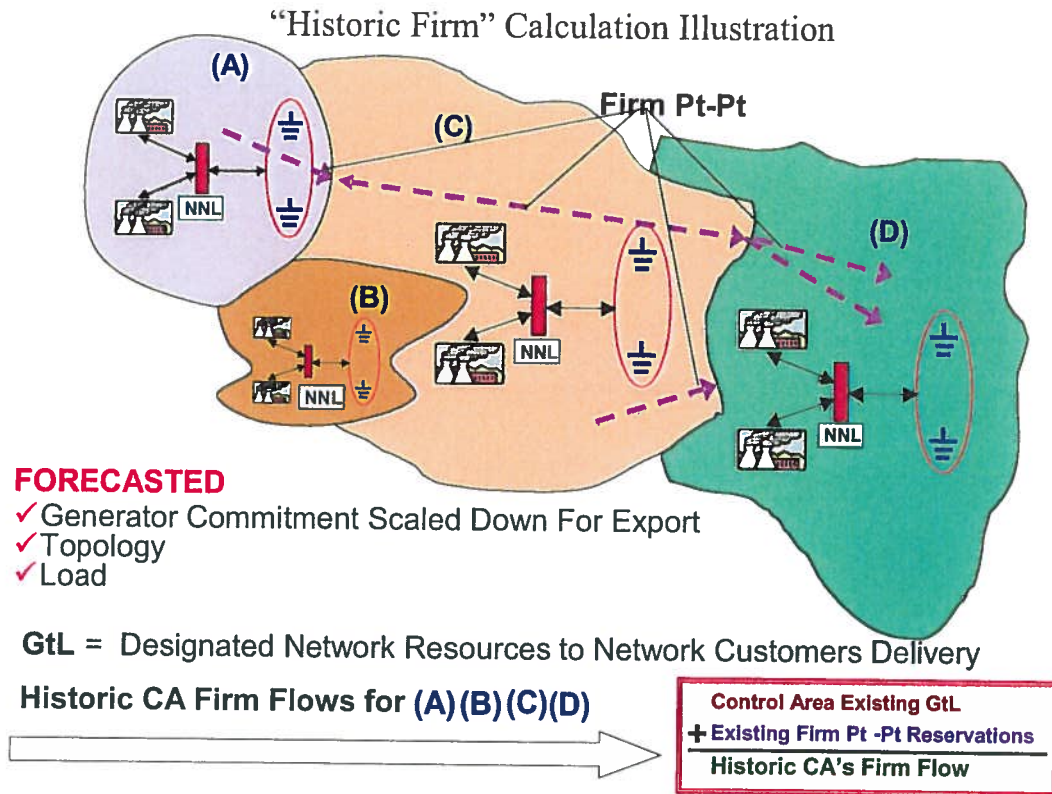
"Historic Firm" Calculation Illustration

(A)

NNL

(C)

Firm Pt-Pt

(D)

(B)

NNL

NNL

NNL

FORECASTED
✓Generator Commitment Scaled Down For Export
✓Topology
✓Load

GtL = Designated Network Resources to Network Customers Delivery

Historic CA Firm Flows for (A)(B)(C)(D)

Control Area Existing GtL
+ Existing Firm Pt -Pt Reservations
Historic CA's Firm Flow